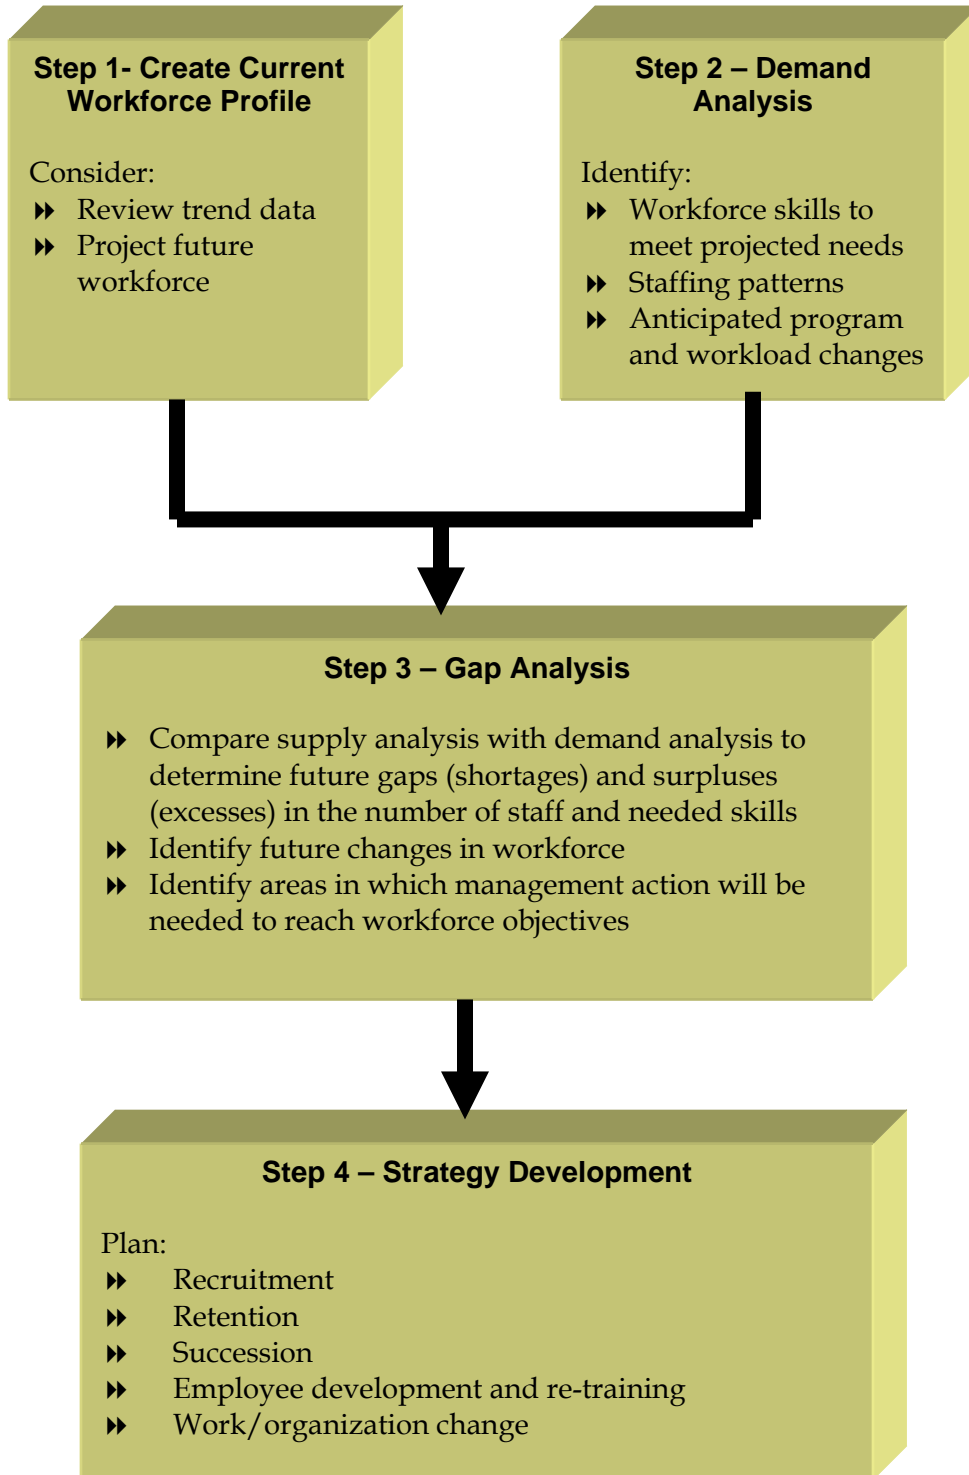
Step 1- Create Current Workforce Profile

Consider:
- Review trend data
- Project future workforce

Step 2 – Demand Analysis

Identify:
- Workforce skills to meet projected needs
- Staffing patterns
- Anticipated program and workload changes

Step 3 – Gap Analysis

- Compare supply analysis with demand analysis to determine future gaps (shortages) and surpluses (excesses) in the number of staff and needed skills
- Identify future changes in workforce
- Identify areas in which management action will be needed to reach workforce objectives

Step 4 – Strategy Development

Plan:
- Recruitment
- Retention
- Succession
- Employee development and re-training
- Work/organization change